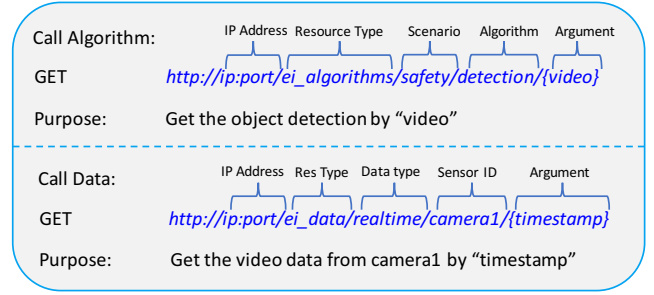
Call Algorithm:

IP Address Resource Type Scenario Algorithm Argument

GET http://ip:port/ei_algorithms/safety/detection/{video}

Purpose: Get the object detection by “video”

Call Data:

IP Address Res Type Data type Sensor ID Argument

GET http://ip:port/ei_data/realtime/camera1/{timestamp}

Purpose: Get the video data from camera1 by “timestamp”